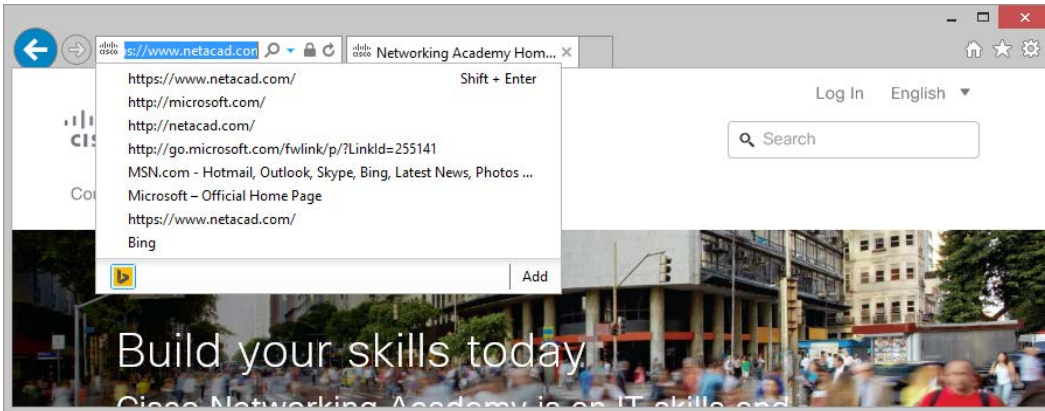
s://www.netacad.con

Networking Academy Hom...

https://www.netacad.com/ Shift + Enter
http://microsoft.com/
http://netacad.com/
http://go.microsoft.com/fwlink/p/?LinkId=255141
MSN.com - Hotmail, Outlook, Skype, Bing, Latest News, Photos ...
Microsoft – Official Home Page
https://www.netacad.com/
Bing

Add

Log In English

Search

CIS

Co

Build your skills today

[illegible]